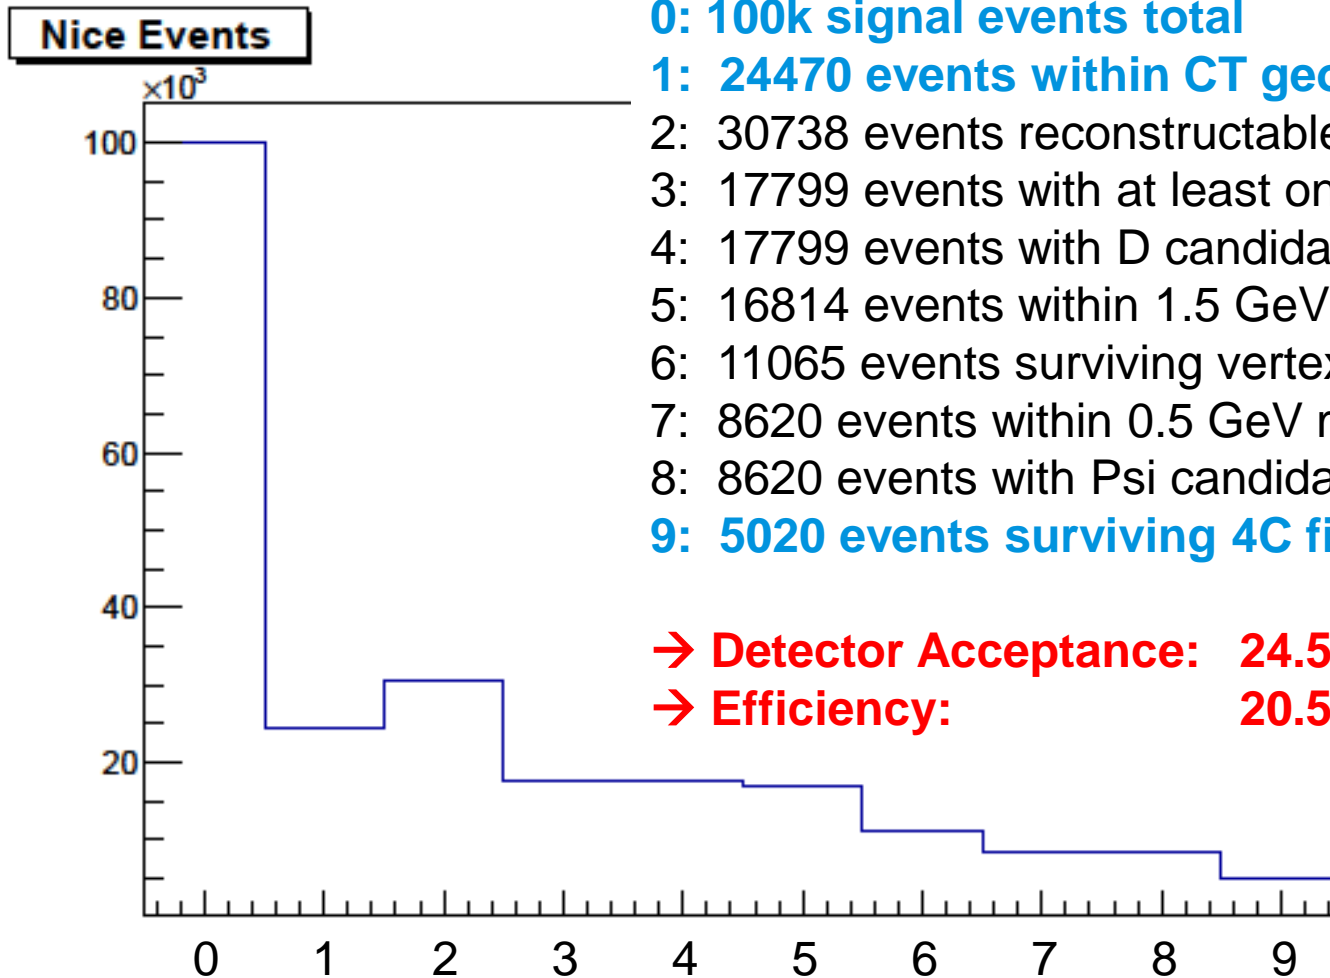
Nice Events

$\times10^3$

100

80

60

40

20

0 1 2 3 4 5 6 7 8 9

0: 100k signal events total
1: 24470 events within CT ge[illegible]
2: 30738 events reconstructabl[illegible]
3: 17799 events with at least o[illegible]
4: 17799 events with D candid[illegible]
5: 16814 events within 1.5 GeV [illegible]
6: 11065 events surviving verte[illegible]
7: 8620 events within 0.5 GeV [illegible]
8: 8620 events with Psi candid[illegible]
9: 5020 events surviving 4C f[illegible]

→ Detector Acceptance: 24.5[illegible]
→ Efficiency: 20.5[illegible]